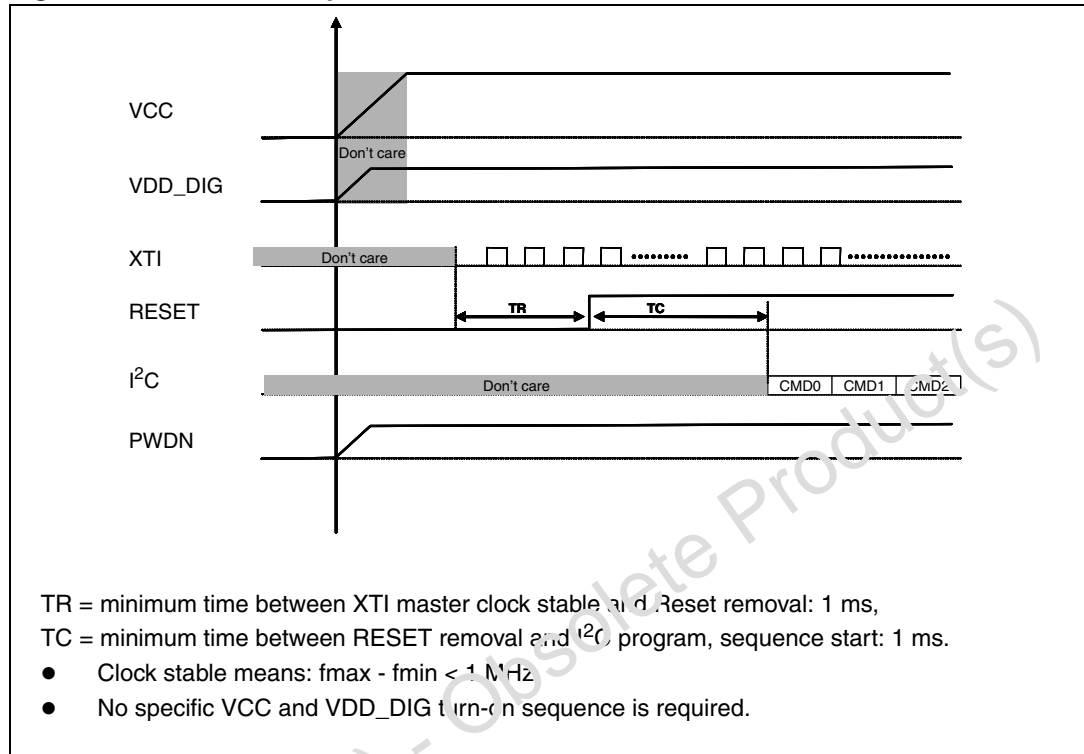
VCC

Don't care

VDD_DIG

XTI

Don't care

RESET

TR

TC

I$^2$C

Don't care

CMD0

CMD1

CMD2

PWDN

Obsolete Product(s)

TR = minimum time between XTI master clock stable and Reset removal: 1 ms,

TC = minimum time between RESET removal and I$^2$C program, sequence start: 1 ms.

- Clock stable means: fmax - fmin < 1 MHz
- No specific VCC and VDD_DIG turn-on sequence is required.